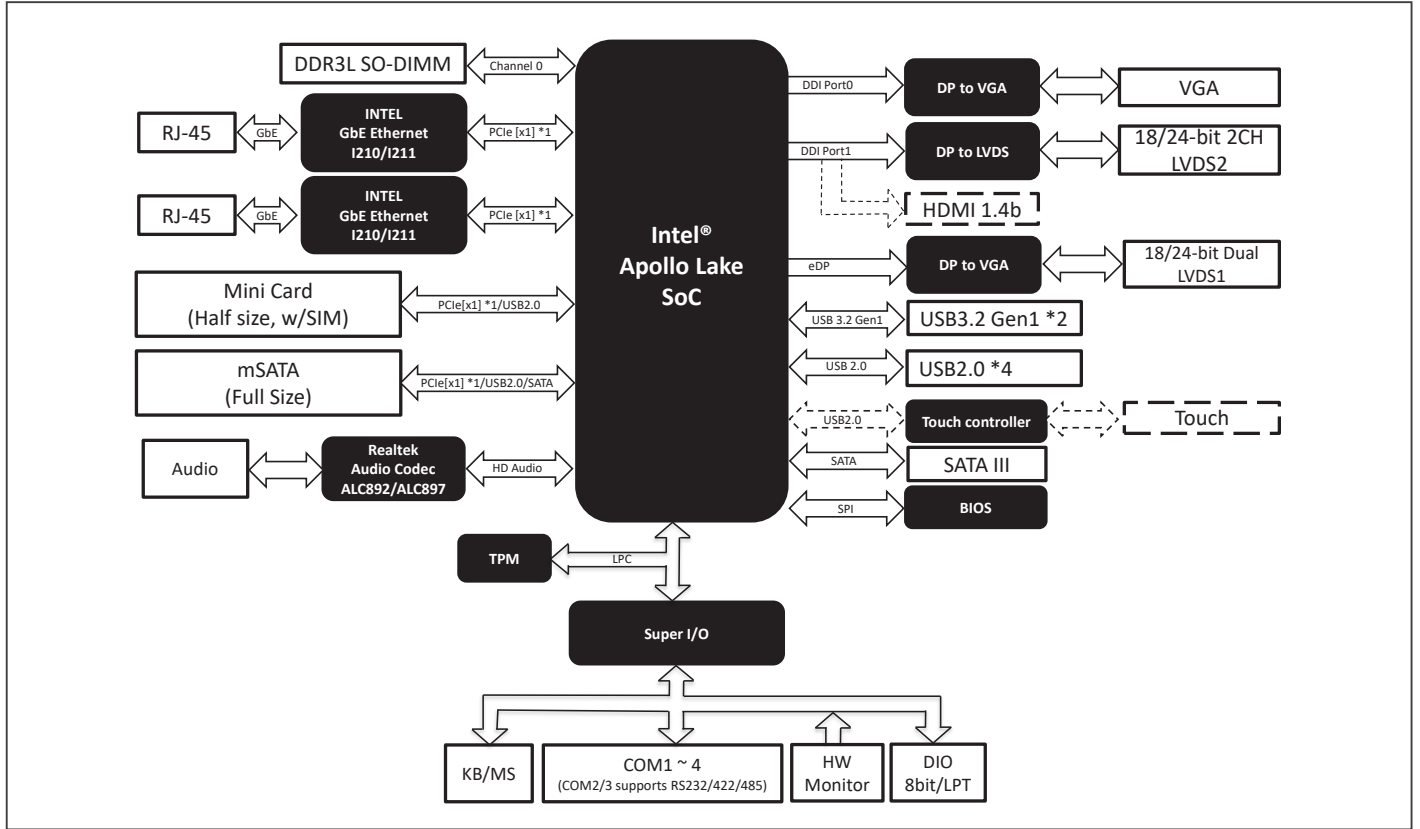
DDR3L SO-DIMM
Channel 0
RJ-45
GbE
INTEL
GbE Ethernet
I210/I211
PCIe [x1] *1
RJ-45
GbE
INTEL
GbE Ethernet
I210/I211
PCIe [x1] *1
Mini Card
(Half size, w/SIM)
PCIe[x1] *1/USB2.0
mSATA
(Full Size)
PCIe[x1] *1/USB2.0/SATA
Audio
Realtek
Audio Codec
ALC892/ALC897
HD Audio
Intel®
Apollo Lake
SoC
DDI Port0
DP to VGA
VGA
DDI Port1
DP to LVDS
18/24-bit 2CH
LVDS2
HDMI 1.4b
eDP
DP to VGA
18/24-bit Dual
LVDS1
USB 3.2 Gen1
USB3.2 Gen1 *2
USB 2.0
USB2.0 *4
USB2.0
Touch controller
Touch
SATA
SATA III
SPI
BIOS
TPM
LPC
Super I/O
KB/MS
COM1 ~ 4
(COM2/3 supports RS232/422/485)
HW
Monitor
DIO
8bit/LPT